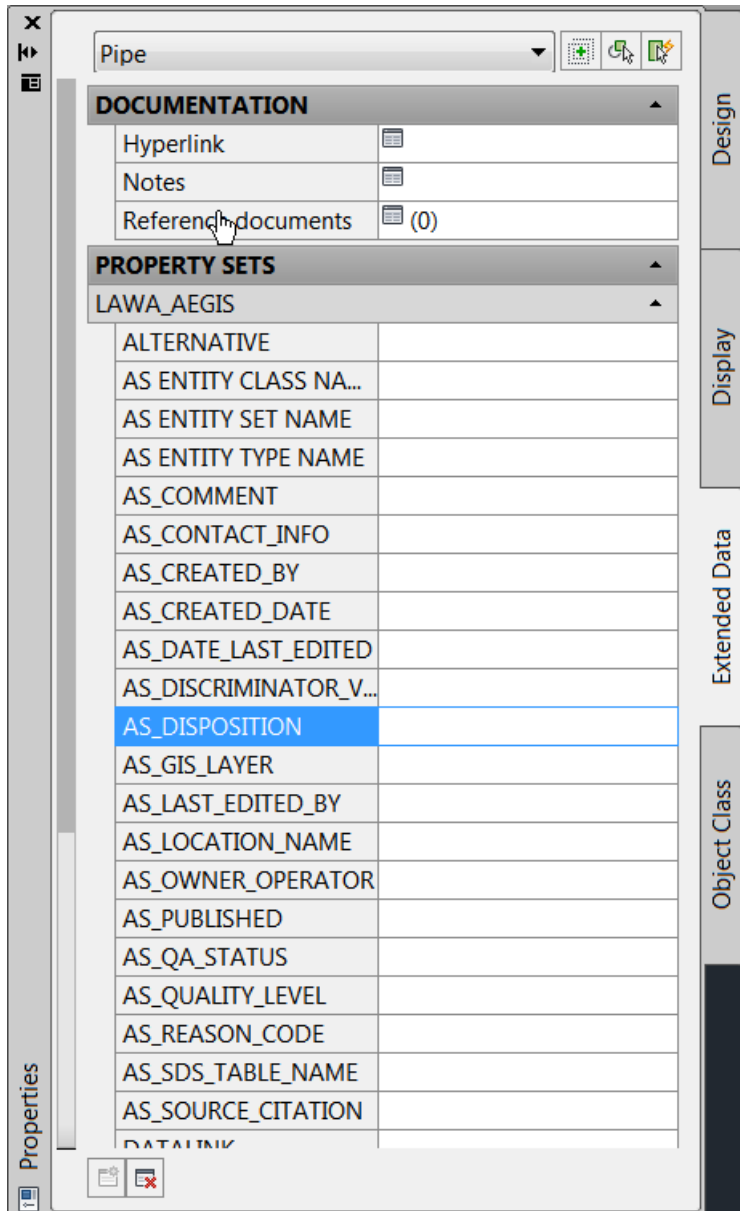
Pipe

DOCUMENTATION

| | |
|---|---|
| Hyperlink | |
| Notes | |
| Referenc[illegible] documents | (0) |

PROPERTY SETS

LAWA_AEGIS

| | |
|---|---|
| ALTERNATIVE | |
| AS ENTITY CLASS NA... | |
| AS ENTITY SET NAME | |
| AS ENTITY TYPE NAME | |
| AS_COMMENT | |
| AS_CONTACT_INFO | |
| AS_CREATED_BY | |
| AS_CREATED_DATE | |
| AS_DATE_LAST_EDITED | |
| AS_DISCRIMINATOR_V... | |
| AS_DISPOSITION | |
| AS_GIS_LAYER | |
| AS_LAST_EDITED_BY | |
| AS_LOCATION_NAME | |
| AS_OWNER_OPERATOR | |
| AS_PUBLISHED | |
| AS_QA_STATUS | |
| AS_QUALITY_LEVEL | |
| AS_REASON_CODE | |
| AS_SDS_TABLE_NAME | |
| AS_SOURCE_CITATION | |
| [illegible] | |

Design

Display

Extended Data

Object Class

Properties